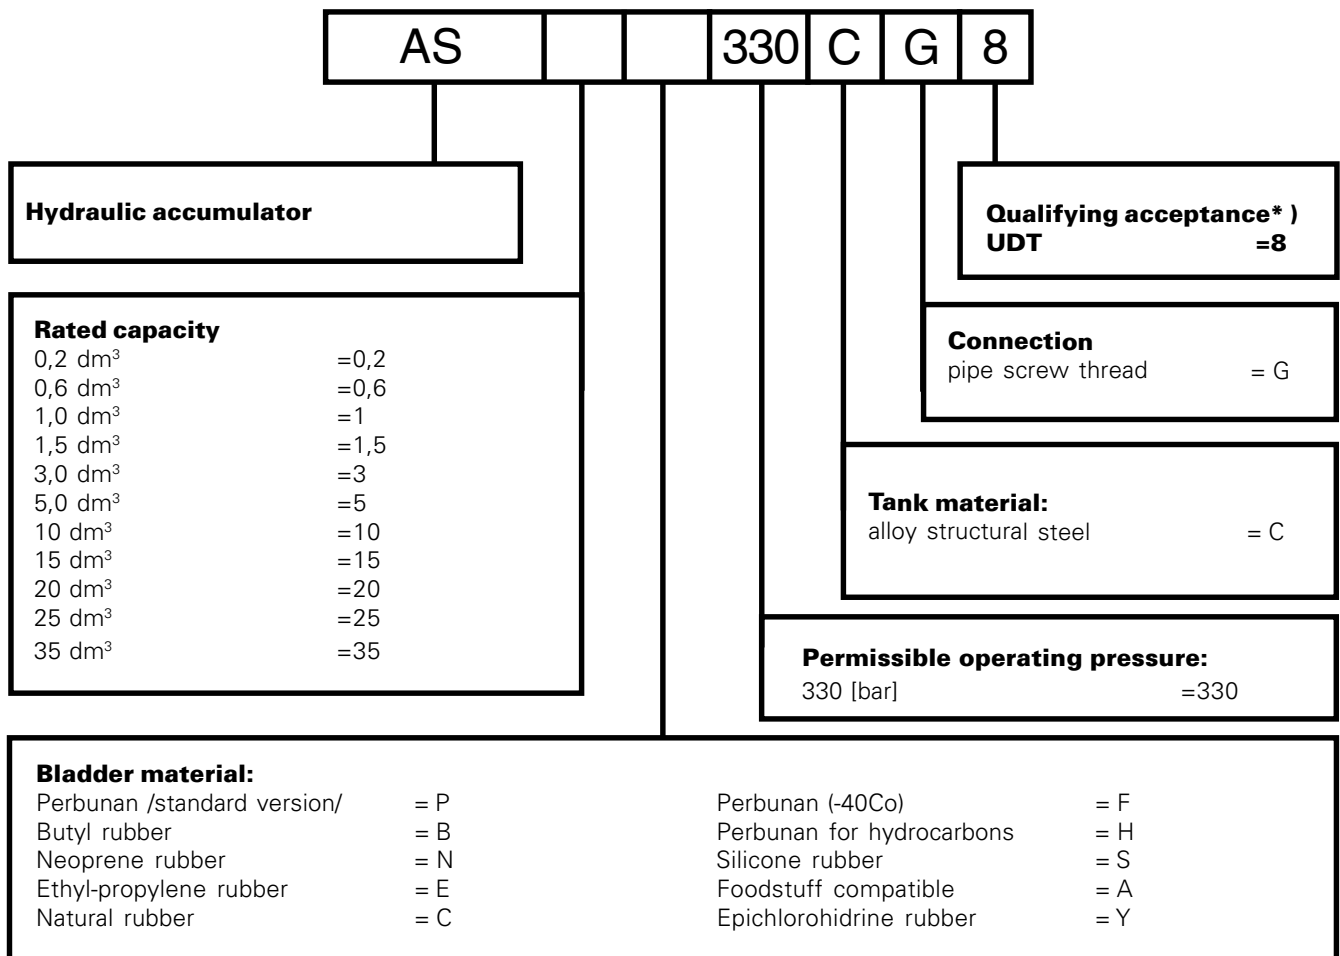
| AS | | | 330 | C | G | 8 |
|---|---|---|---|---|---|---|

**Hydraulic accumulator**

**Qualifying acceptance\* )**
**UDT =8**

**Rated capacity**
0,2 dm$^3$ =0,2
0,6 dm$^3$ =0,6
1,0 dm$^3$ =1
1,5 dm$^3$ =1,5
3,0 dm$^3$ =3
5,0 dm$^3$ =5
10 dm$^3$ =10
15 dm$^3$ =15
20 dm$^3$ =20
25 dm$^3$ =25
35 dm$^3$ =35

**Connection**
pipe screw thread = G

**Tank material:**
alloy structural steel = C

**Permissible operating pressure:**
330 [bar] =330

**Bladder material:**
Perbunan /standard version/ = P
Butyl rubber = B
Neoprene rubber = N
Ethyl-propylene rubber = E
Natural rubber = C

Perbunan (-40Co) = F
Perbunan for hydrocarbons = H
Silicone rubber = S
Foodstuff compatible = A
Epichlorohidrine rubber = Y